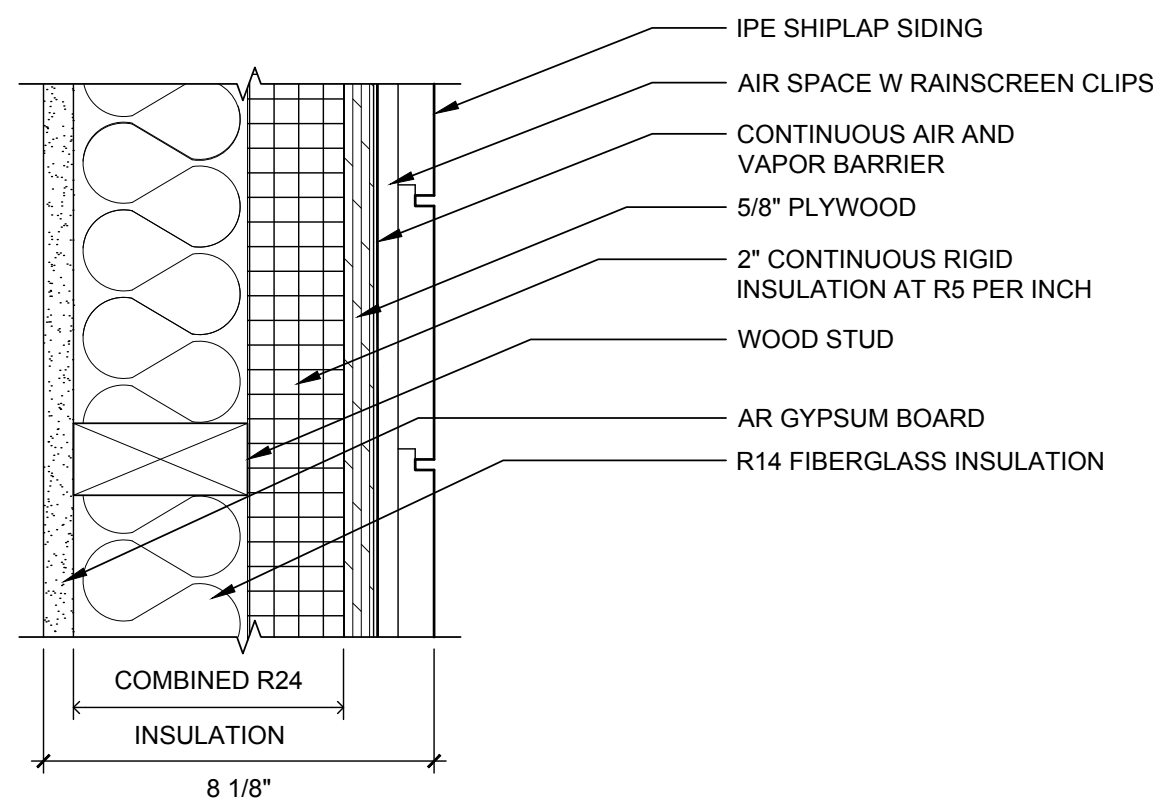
IPE SHIPLAP SIDING

AIR SPACE W RAINSCREEN CLIPS

CONTINUOUS AIR AND VAPOR BARRIER

5/8" PLYWOOD

2" CONTINUOUS RIGID INSULATION AT R5 PER INCH

WOOD STUD

AR GYPSUM BOARD

R14 FIBERGLASS INSULATION

COMBINED R24

INSULATION

8 1/8"